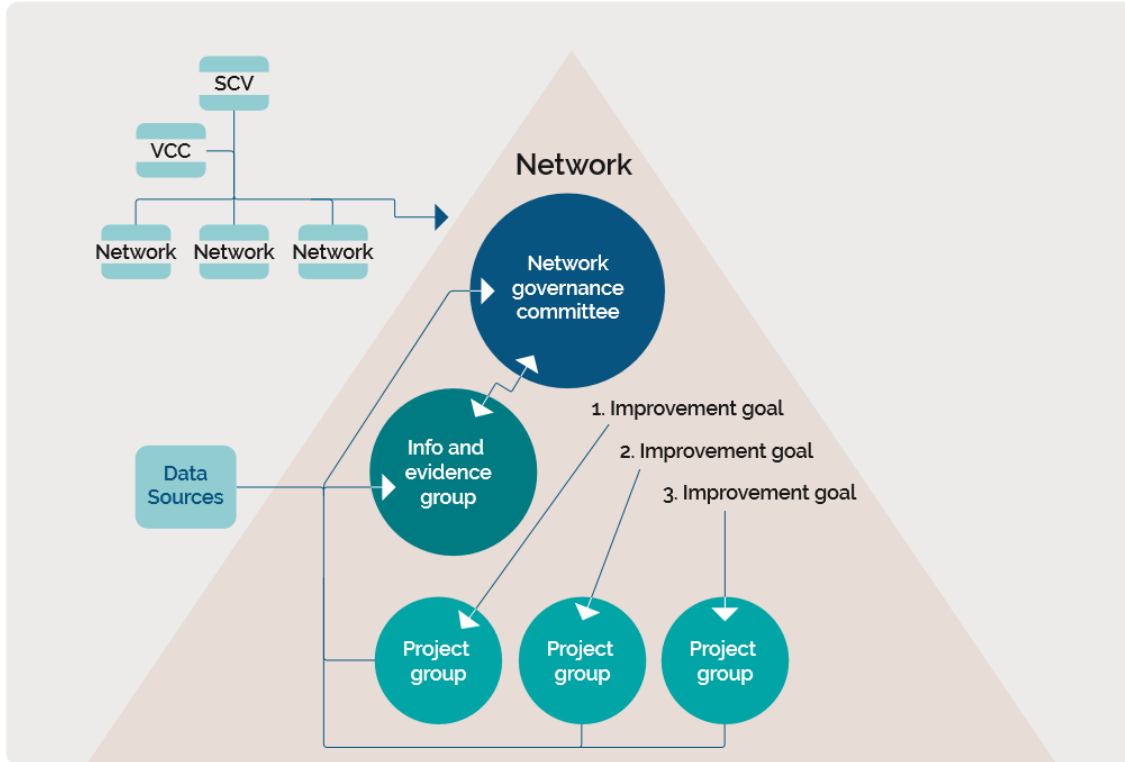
SCV

VCC

Network

Network

Network

Network

Network governance committee

Info and evidence group

Data Sources

1. Improvement goal

2. Improvement goal

3. Improvement goal

Project group

Project group

Project group